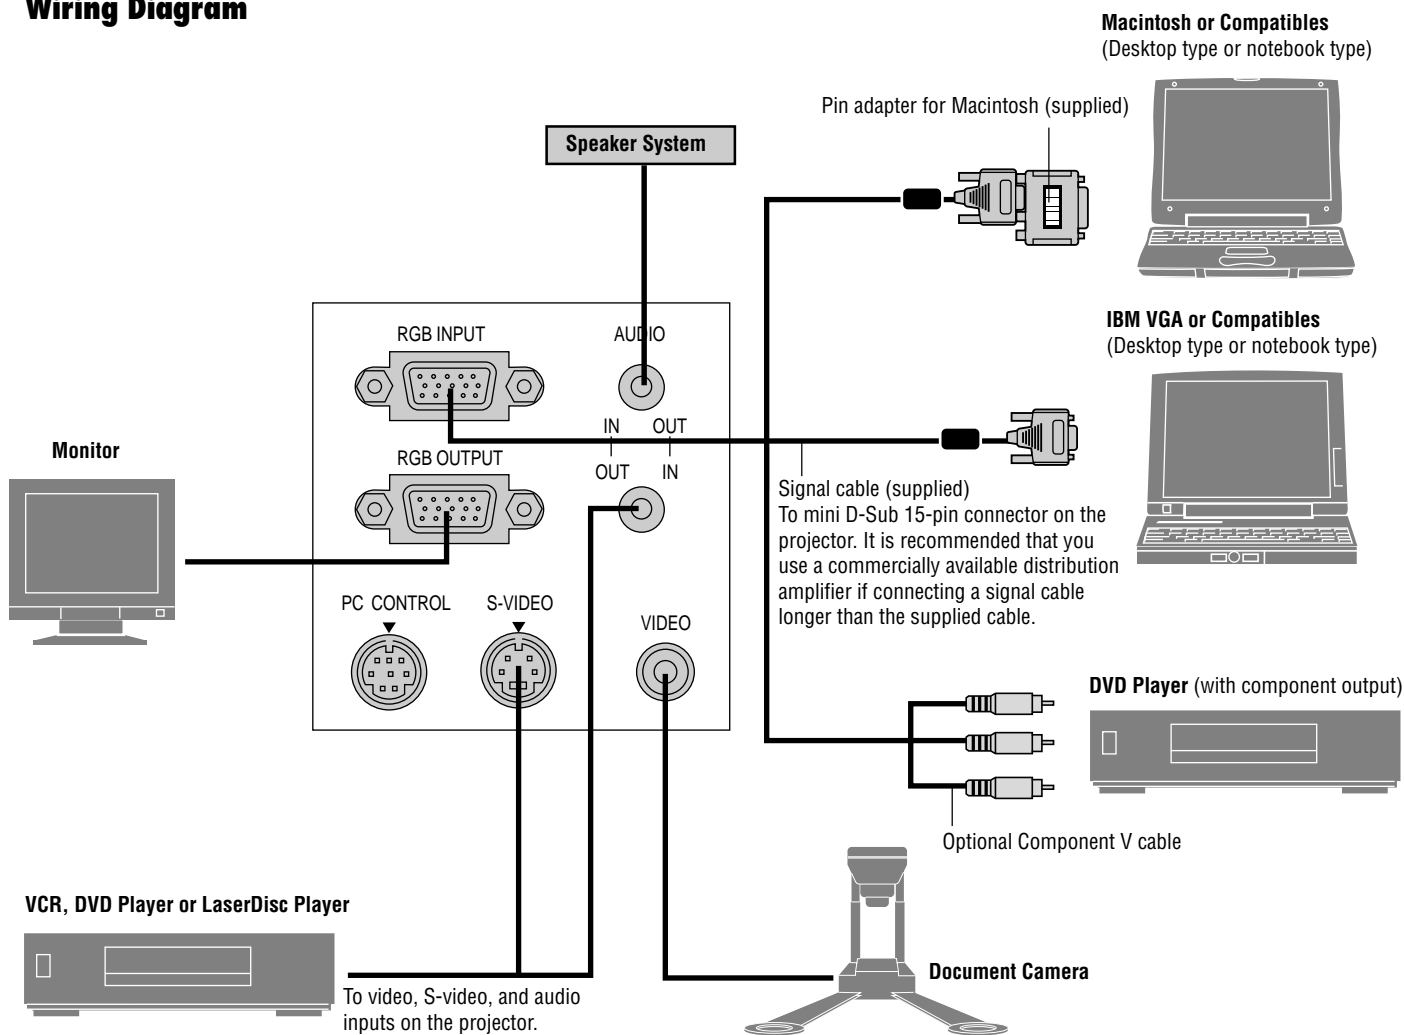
Wiring Diagram

Macintosh or Compatibles
(Desktop type or notebook type)

Pin adapter for Macintosh (supplied)

Speaker System

IBM VGA or Compatibles
(Desktop type or notebook type)

RGB INPUT

AUDIO

IN OUT

OUT IN

Monitor

RGB OUTPUT

Signal cable (supplied)
To mini D-Sub 15-pin connector on the projector. It is recommended that you use a commercially available distribution amplifier if connecting a signal cable longer than the supplied cable.

PC CONTROL

S-VIDEO

VIDEO

DVD Player (with component output)

Optional Component V cable

VCR, DVD Player or LaserDisc Player

Document Camera

To video, S-video, and audio inputs on the projector.